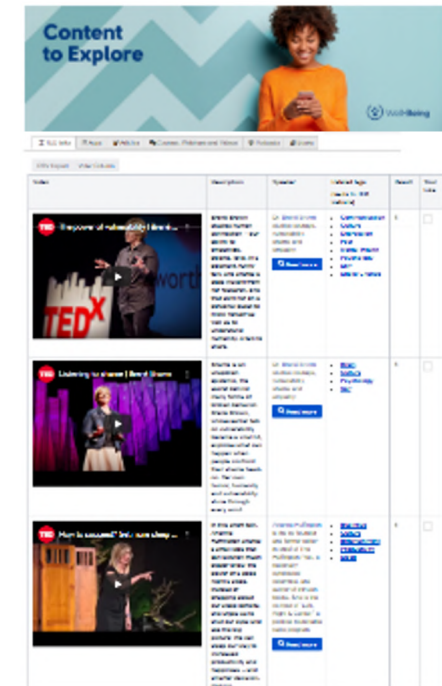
Content to Explore

WellBeing

TED Talks

Video | Description | Speaker | Related Tags | Rated

The power of vulnerability | Brené...

TEDx

Listening to shame | Brené Brown

How to succeed? Get more sleep

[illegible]